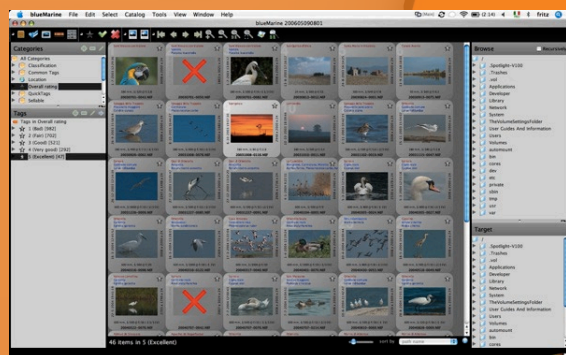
blueMarine File Edit Select Catalog Tools View Window Help

blueMarine 20060509801

Mon (2:14) fritz

Categories

All Categories
Classification
Common Tags
Location
Overall rating
QuickTags
Sellable

Tags

Tags in Overall rating
1 (Bad) (942)
2 (Fair) (702)
3 (Good) (521)
4 (Very good) (292)
5 (Excellent) (47)

Browse

.Spotlight-V100
.Trashes
.vol
Applications
Developer
Library
Network
System
TheVolumeSettingsFolder
User Guides And Information
Users
Volumes
automount
bin
cores
dev
etc
private
sbin
tmp
usr
var

Target

.Spotlight-V100
.Trashes
.vol
Applications
Developer
Library
Network
System
TheVolumeSettingsFolder
User Guides And Information
Users
Volumes
automount
bin
cores

46 items in 5 (Excellent)

Sort by